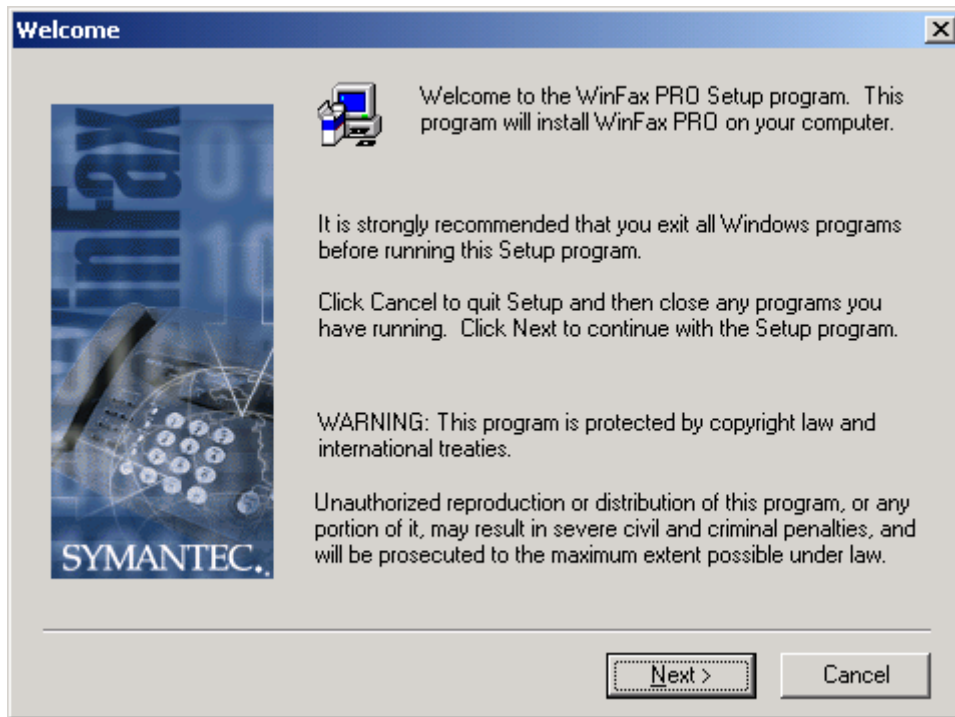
Welcome

WinFax

SYMANTEC.

Welcome to the WinFax PRO Setup program. This program will install WinFax PRO on your computer.

It is strongly recommended that you exit all Windows programs before running this Setup program.

Click Cancel to quit Setup and then close any programs you have running. Click Next to continue with the Setup program.

WARNING: This program is protected by copyright law and international treaties.

Unauthorized reproduction or distribution of this program, or any portion of it, may result in severe civil and criminal penalties, and will be prosecuted to the maximum extent possible under law.

Next >

Cancel